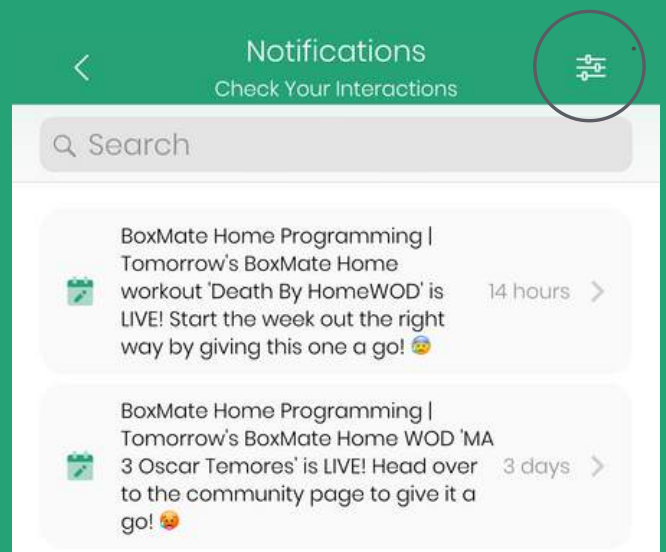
Notifications
Check Your Interactions

Search

BoxMate Home Programming | Tomorrow's BoxMate Home workout 'Death By HomeWOD' is LIVE! Start the week out the right way by giving this one a go! 😨

14 hours

BoxMate Home Programming | Tomorrow's BoxMate Home WOD 'MA 3 Oscar Temores' is LIVE! Head over to the community page to give it a go! 😡

3 days